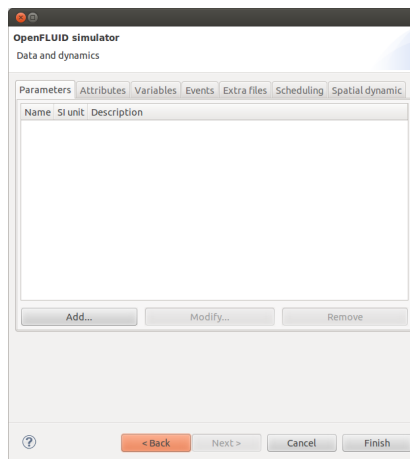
OpenFLUID simulator
Data and dynamics

Parameters | Attributes | Variables | Events | Extra files | Scheduling | Spatial dynamic

| Name | SI unit | Description |
|---|---|---|

Add... Modify... Remove

?

< Back Next > Cancel Finish